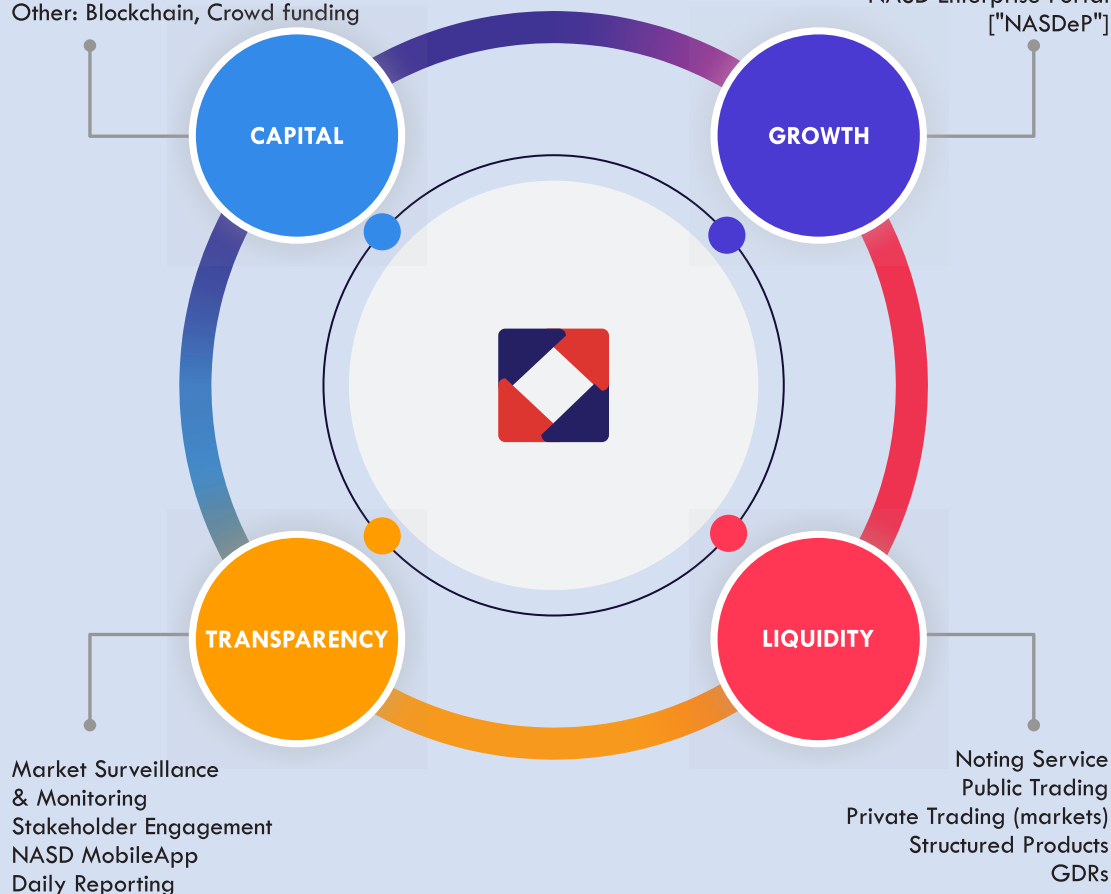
Other: Blockchain, Crowd funding

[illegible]
["NASDeP"]

CAPITAL

GROWTH

TRANSPARENCY

LIQUIDITY

Market Surveillance
& Monitoring
Stakeholder Engagement
NASD MobileApp
Daily Reporting

Noting Service
Public Trading
Private Trading (markets)
Structured Products
GDRs